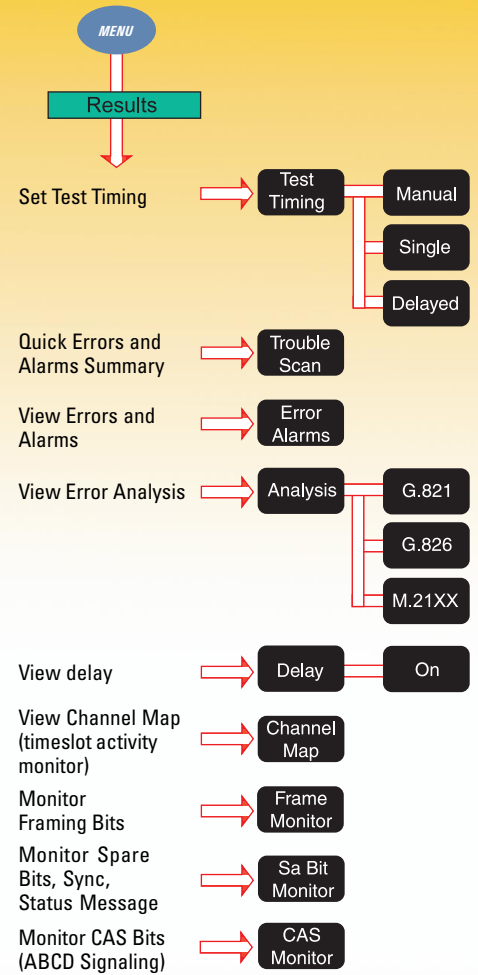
MENU

Results

Set Test Timing

Test Timing

Manual

Single

Delayed

Quick Errors and Alarms Summary

Trouble Scan

View Errors and Alarms

Error Alarms

View Error Analysis

Analysis

G.821

G.826

M.21XX

View delay

Delay

On

View Channel Map (timeslot activity monitor)

Channel Map

Monitor Framing Bits

Frame Monitor

Monitor Spare Bits, Sync, Status Message

Sa Bit Monitor

Monitor CAS Bits (ABCD Signaling)

CAS Monitor